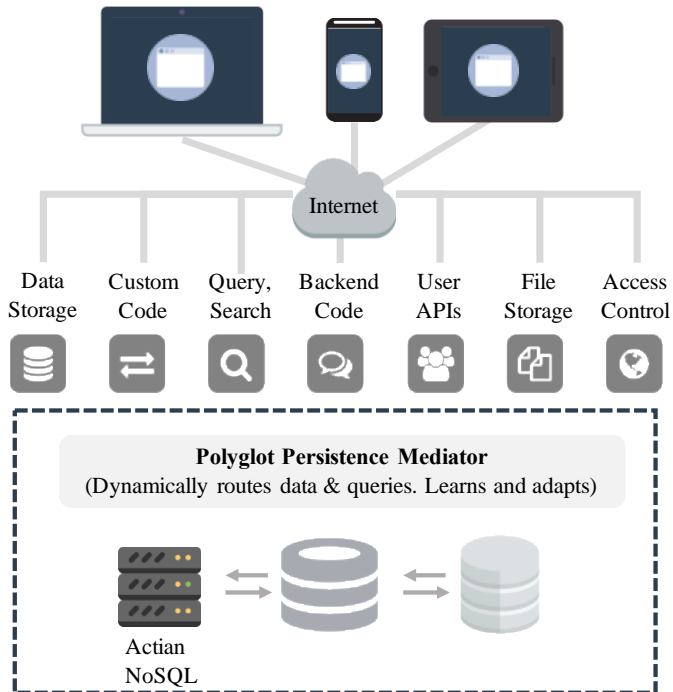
Internet

Data Storage

Custom Code

Query, Search

Backend Code

User APIs

File Storage

Access Control

**Polyglot Persistence Mediator**
(Dynamically routes data & queries. Learns and adapts)

Actian NoSQL